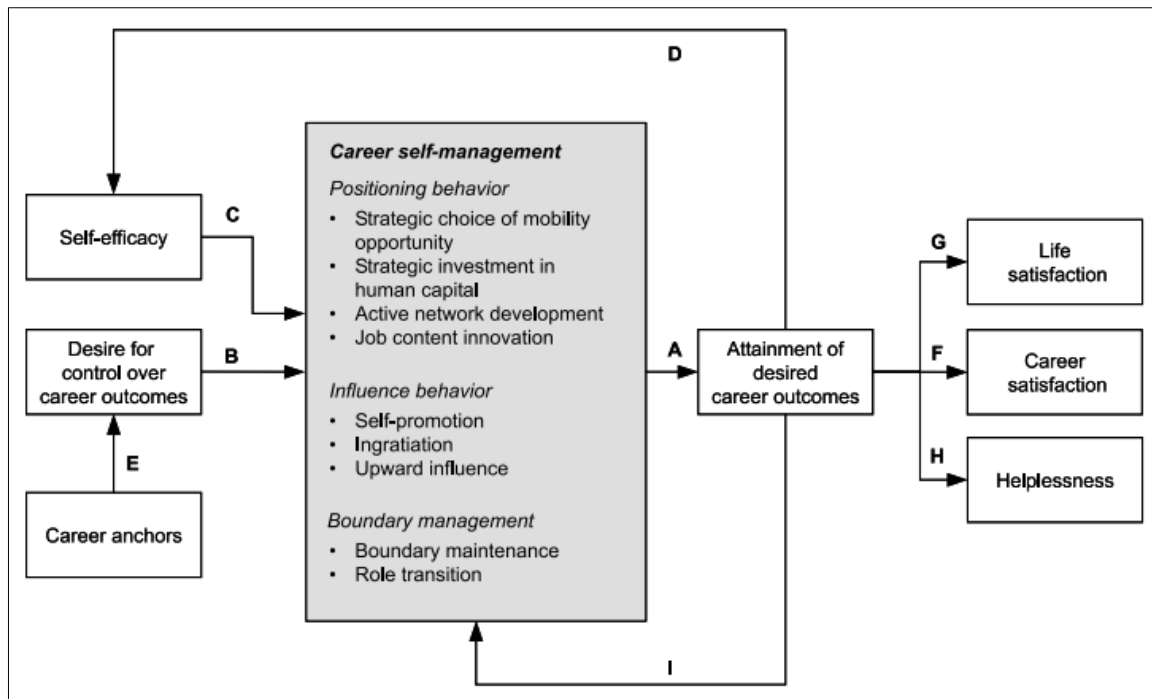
D

Self-efficacy

C

Desire for control over career outcomes

B

E

Career anchors

Career self-management

Positioning behavior

- Strategic choice of mobility opportunity
- Strategic investment in human capital
- Active network development
- Job content innovation

Influence behavior

- Self-promotion
- Ingratiation
- Upward influence

Boundary management

- Boundary maintenance
- Role transition

A

Attainment of desired career outcomes

G

Life satisfaction

F

Career satisfaction

H

Helplessness

I